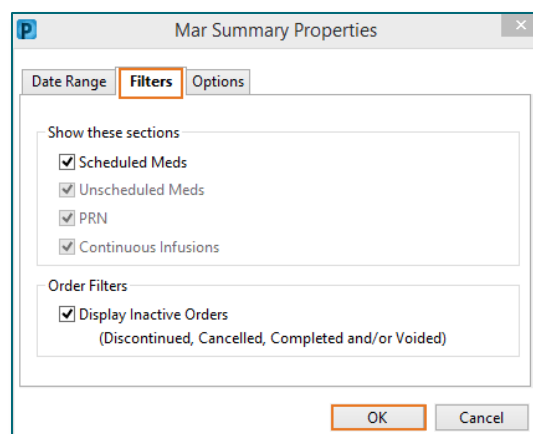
P Mar Summary Properties ×

Date Range | Filters | Options

Show these sections
☑ Scheduled Meds
☑ Unscheduled Meds
☑ PRN
☑ Continuous Infusions

Order Filters
☑ Display Inactive Orders
(Discontinued, Cancelled, Completed and/or Voided)

OK Cancel